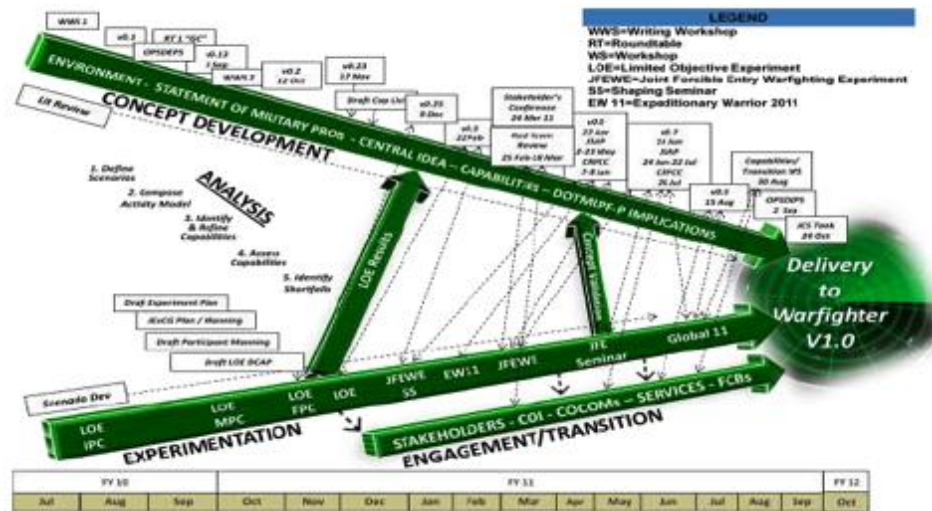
LEGEND
WWS=Writing Workshop
RT=Roundtable
WS=Workshop
LOE=Limited Objective Experimert
JFEWE=Joint Forcible Entry Warfighting Experiment
SS=Shaping Seminar
EW 11=Expeditionary Warrior 2011

WWS 1
v0.1
RT 1 "GC"
OPSDEPS
v0.13 1 Sep
WWS 2
v0.2 12 Oct
v0.23 17 Nov
Draft Cap List
v0.25 8 Dec
v0.3 22 Feb
Stakeholder's Conference 24 Mar 11
Red Team Review 25 Feb-18 Mar
v0.5 27 Apr JSAP 2-23 May CRPCC 7-8 Jun
v0.7 15 Jun JSAP 24 Jun-22 Jul CRPCC 26 Jul
v0.9 15 Aug
Capabilities/ Transition WS 30 Aug
OPSDEPS 2 Sep
JCS Tank 26 Oct

Lit Review

ENVIRONMENT – STATEMENT OF MILITARY PROB – CENTRAL IDEA – CAPABILITIES – DOTMLPF-P IMPLICATIONS
CONCEPT DEVELOPMENT

ANALYSIS
1. Define Scenarios
2. Compose Activity Model
3. Identify & Refine Capabilities
4. Assess Capabilities
5. Identify Shortfalls

LOE Results
Concept Validation

Delivery to Warfighter V1.0

Draft Experiment Plan
JExCG Plan / Manning
Draft Participant Manning
Draft LOE DCAP
Scenario Dev

LOE IPC
LOE MPC
LOE FPC
LOE
JFEWE SS
EW11
JFEWE
JFE Seminar
Global 11

EXPERIMENTATION
STAKEHOLDERS - COI - COCOMs - SERVICES - FCBs
ENGAGEMENT/TRANSITION

| FY 10 | | | FY 11 | | | | | | | | | | | | FY 12 |
|---|---|---|---|---|---|---|---|---|---|---|---|---|---|---|---|
| Jul | Aug | Sep | Oct | Nov | Dec | Jan | Feb | Mar | Apr | May | Jun | Jul | Aug | Sep | Oct |